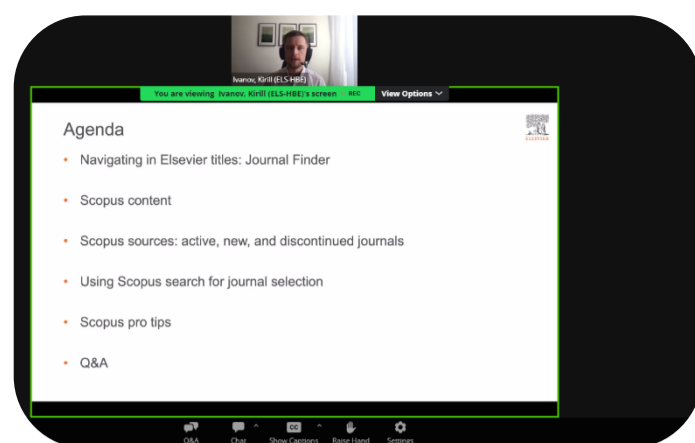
Ivanov, Kirill (ELS-HBE)

You are viewing Ivanov, Kirill (ELS-HBE)'s screen REC

View Options

Agenda

ELSEVIER

• Navigating in Elsevier titles: Journal Finder

• Scopus content

• Scopus sources: active, new, and discontinued journals

• Using Scopus search for journal selection

• Scopus pro tips

• Q&A

Q&A Chat CC Show Captions Raise Hand Settings